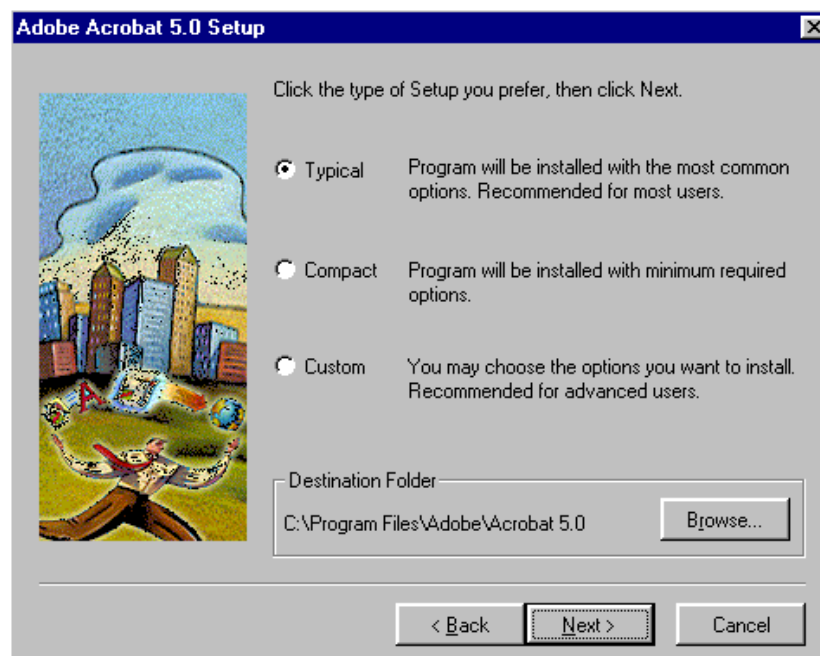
Adobe Acrobat 5.0 Setup

Click the type of Setup you prefer, then click Next.

Typical Program will be installed with the most common options. Recommended for most users.

Compact Program will be installed with minimum required options.

Custom You may choose the options you want to install. Recommended for advanced users.

Destination Folder

C:\Program Files\Adobe\Acrobat 5.0

Browse...

< Back

Next >

Cancel